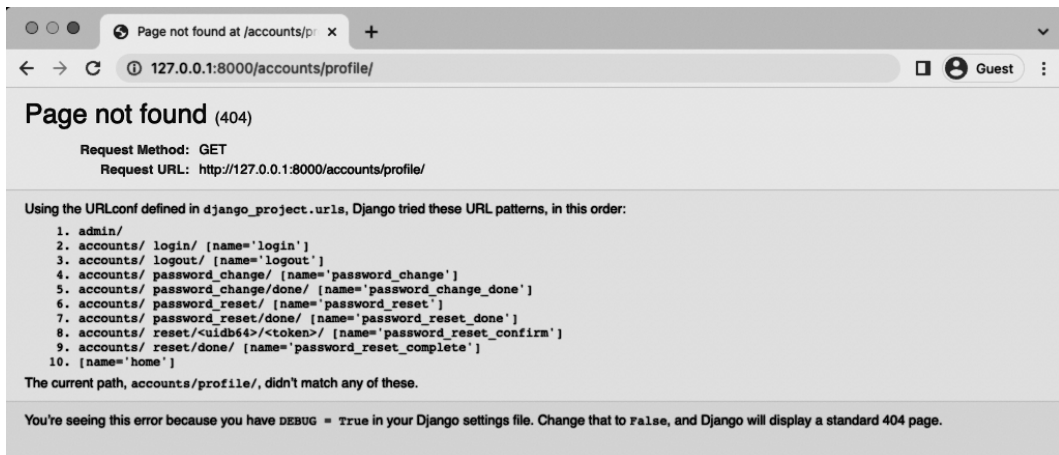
Page not found at /accounts/pr ×

+

127.0.0.1:8000/accounts/profile/

Guest

Page not found (404)

Request Method: GET
Request URL: http://127.0.0.1:8000/accounts/profile/

Using the URLconf defined in django_project.urls, Django tried these URL patterns, in this order:

1. admin/
2. accounts/ login/ [name='login']
3. accounts/ logout/ [name='logout']
4. accounts/ password_change/ [name='password_change']
5. accounts/ password_change/done/ [name='password_change_done']
6. accounts/ password_reset/ [name='password_reset']
7. accounts/ password_reset/done/ [name='password_reset_done']
8. accounts/ reset/<uidb64>/<token>/ [name='password_reset_confirm']
9. accounts/ reset/done/ [name='password_reset_complete']
10. [name='home']

The current path, accounts/profile/, didn't match any of these.

You're seeing this error because you have DEBUG = True in your Django settings file. Change that to False, and Django will display a standard 404 page.